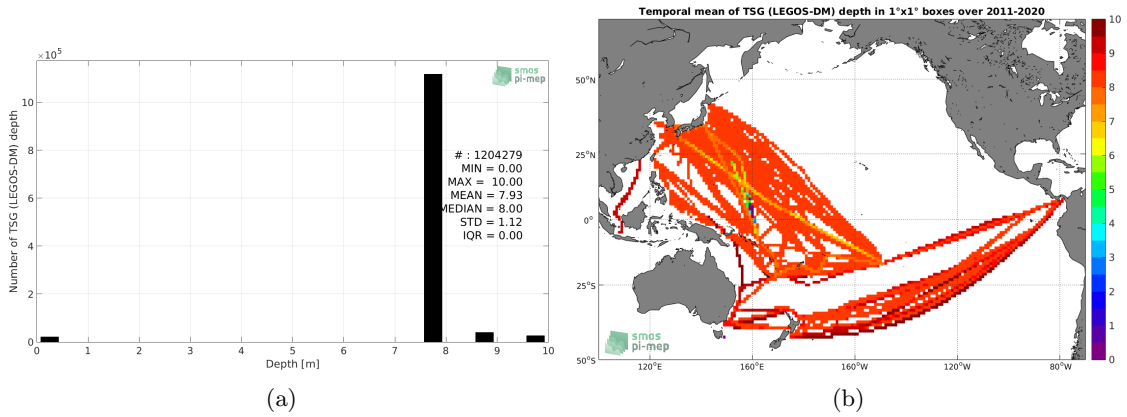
$\times10^5$

smos pi-mep

Number of TSG (LEGOS-DM) depth

# : 1204279
MIN = 0.00
MAX = 10.00
MEAN = 7.93
MEDIAN = 8.00
STD = 1.12
IQR = 0.00

0
2
4
6
8
10

0 1 2 3 4 5 6 7 8 9 10

Depth [m]

(a)

Temporal mean of TSG (LEGOS-DM) depth in 1°x1° boxes over 2011-2020

50°N
25°N
0°
25°S
50°S

120°E 160°E 160°W 120°W 80°W

smos pi-mep

10
9
8
7
6
5
4
3
2
1
0

(b)